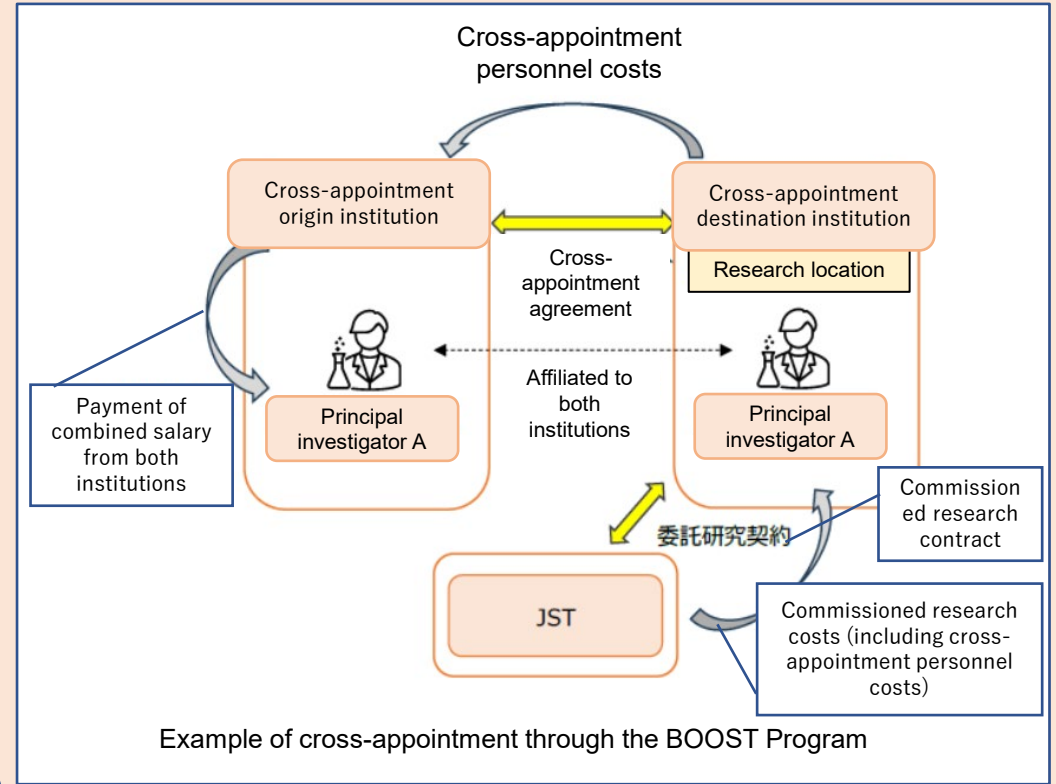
Cross-appointment personnel costs

Cross-appointment origin institution

Cross-appointment destination institution

Research location

Cross-appointment agreement

Payment of combined salary from both institutions

Principal investigator A

Affiliated to both institutions

Principal investigator A

Commissioned research contract

委託研究契約

JST

Commissioned research costs (including cross-appointment personnel costs)

Example of cross-appointment through the BOOST Program